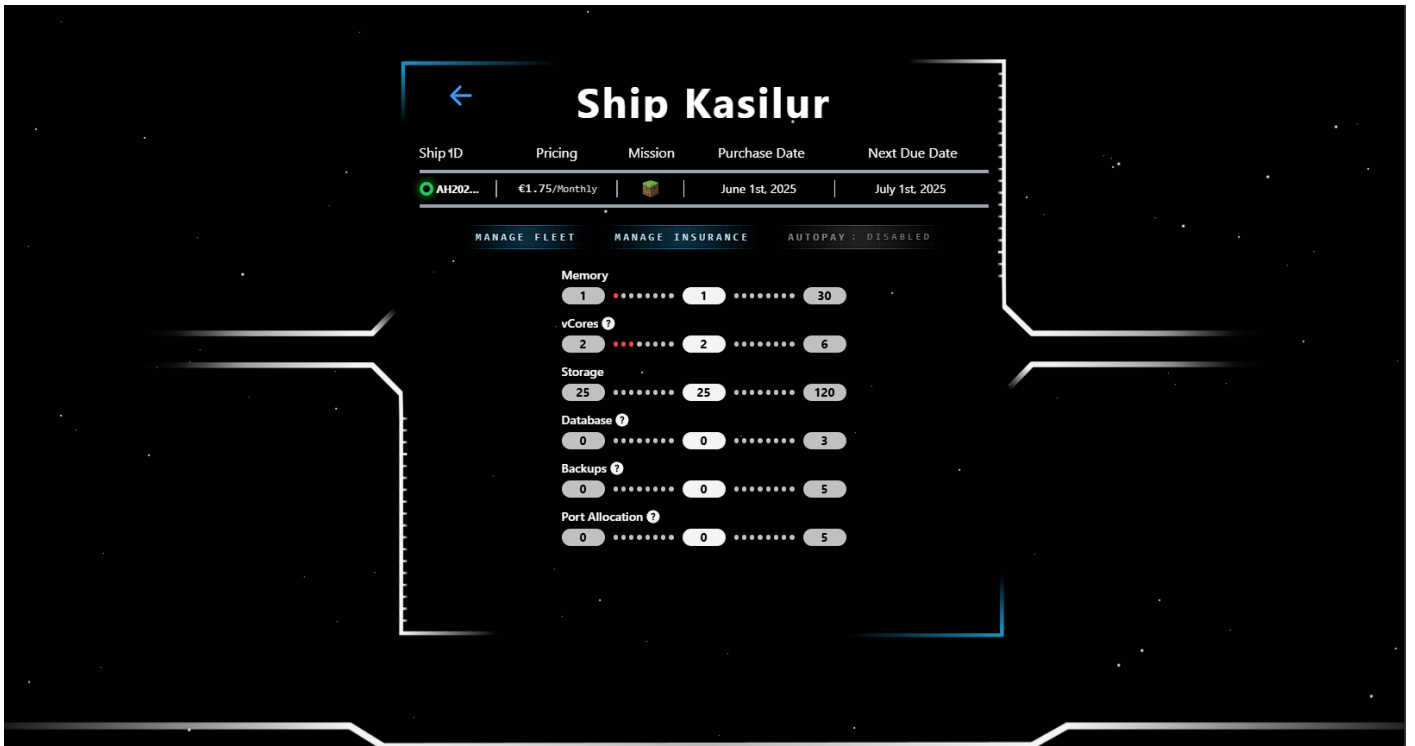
Ship Kasilur

| Ship ID | Pricing | Mission | Purchase Date | Next Due Date |
|---|---|---|---|---|
| AH202... | €1.75/Monthly | | June 1st, 2025 | July 1st, 2025 |

MANAGE FLEET
MANAGE INSURANCE
AUTOPAY : DISABLED

Memory
1 1 30

vCores
2 2 6

Storage
25 25 120

Database
0 0 3

Backups
0 0 5

Port Allocation
0 0 5